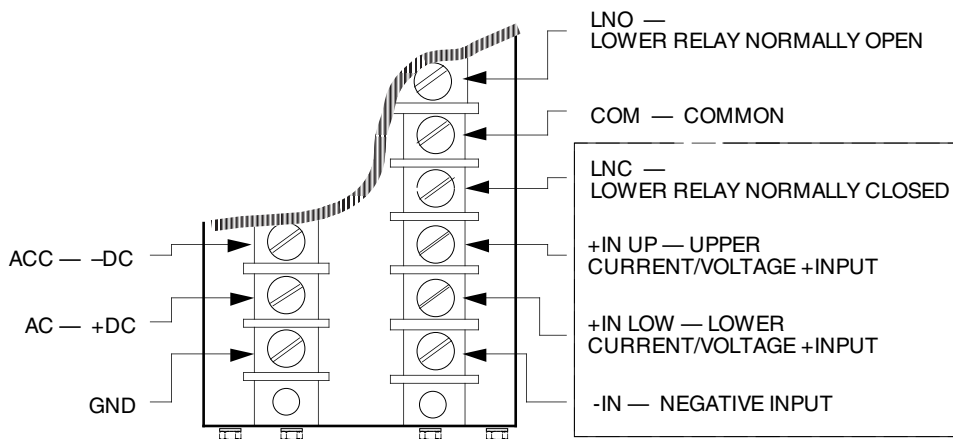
LNO —
LOWER RELAY NORMALLY OPEN

COM — COMMON

LNC —
LOWER RELAY NORMALLY CLOSED

+IN UP — UPPER
CURRENT/VOLTAGE +INPUT

+IN LOW — LOWER
CURRENT/VOLTAGE +INPUT

-IN — NEGATIVE INPUT

ACC — –DC

AC — +DC

GND